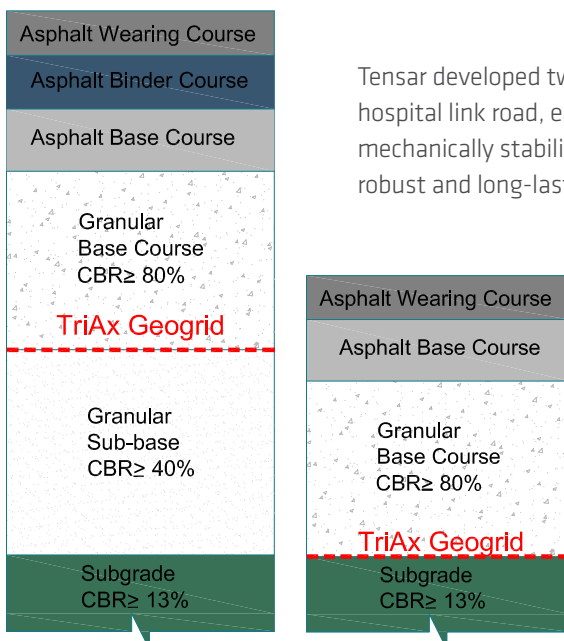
Asphalt Wearing Course
Asphalt Binder Course
Asphalt Base Course
Granular Base Course CBR≥ 80%
TriAx Geogrid
Granular Sub-base CBR≥ 40%
Subgrade CBR≥ 13%

Tensar developed tw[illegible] hospital link road, e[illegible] mechanically stabili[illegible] robust and long-las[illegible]

Asphalt Wearing Course
Asphalt Base Course
Granular Base Course CBR≥ 80%
TriAx Geogrid
Subgrade CBR≥ 13%